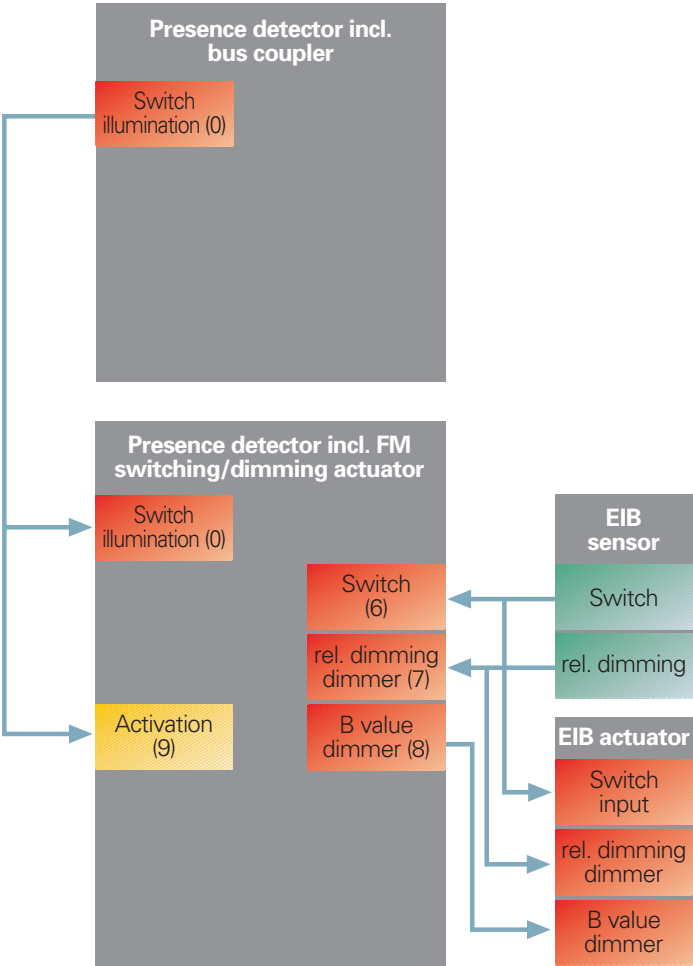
Presence detector incl. bus coupler

Switch illumination (0)

Presence detector incl. FM switching/dimming actuator

Switch illumination (0)

Switch (6)

rel. dimming dimmer (7)

Activation (9)

B value dimmer (8)

EIB sensor

Switch

rel. dimming

EIB actuator

Switch input

rel. dimming dimmer

B value dimmer